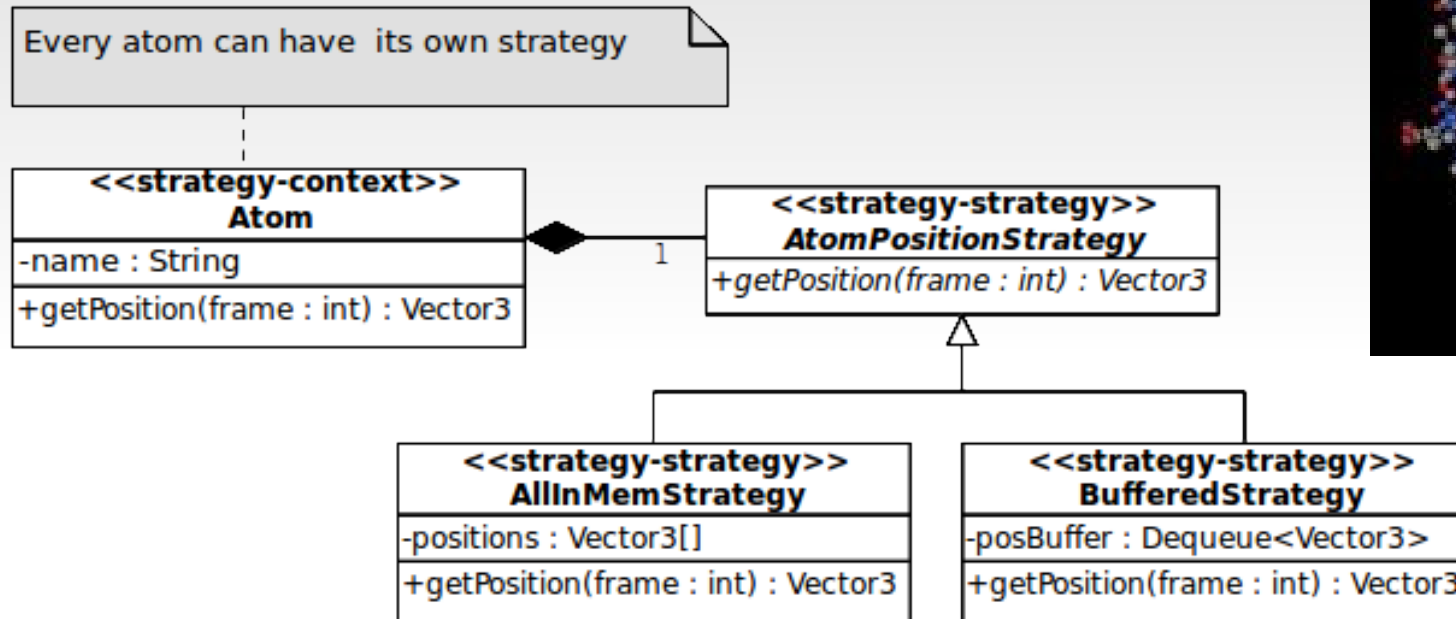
Every atom can have its own strategy

<<strategy-context>>
Atom
-name : String
+getPosition(frame : int) : Vector3

1

<<strategy-strategy>>
AtomPositionStrategy
+getPosition(frame : int) : Vector3

<<strategy-strategy>>
AllInMemStrategy
-positions : Vector3[]
+getPosition(frame : int) : Vector3

<<strategy-strategy>>
BufferedStrategy
-posBuffer : Dequeue<Vector3>
+getPosition(frame : int) : Vector3